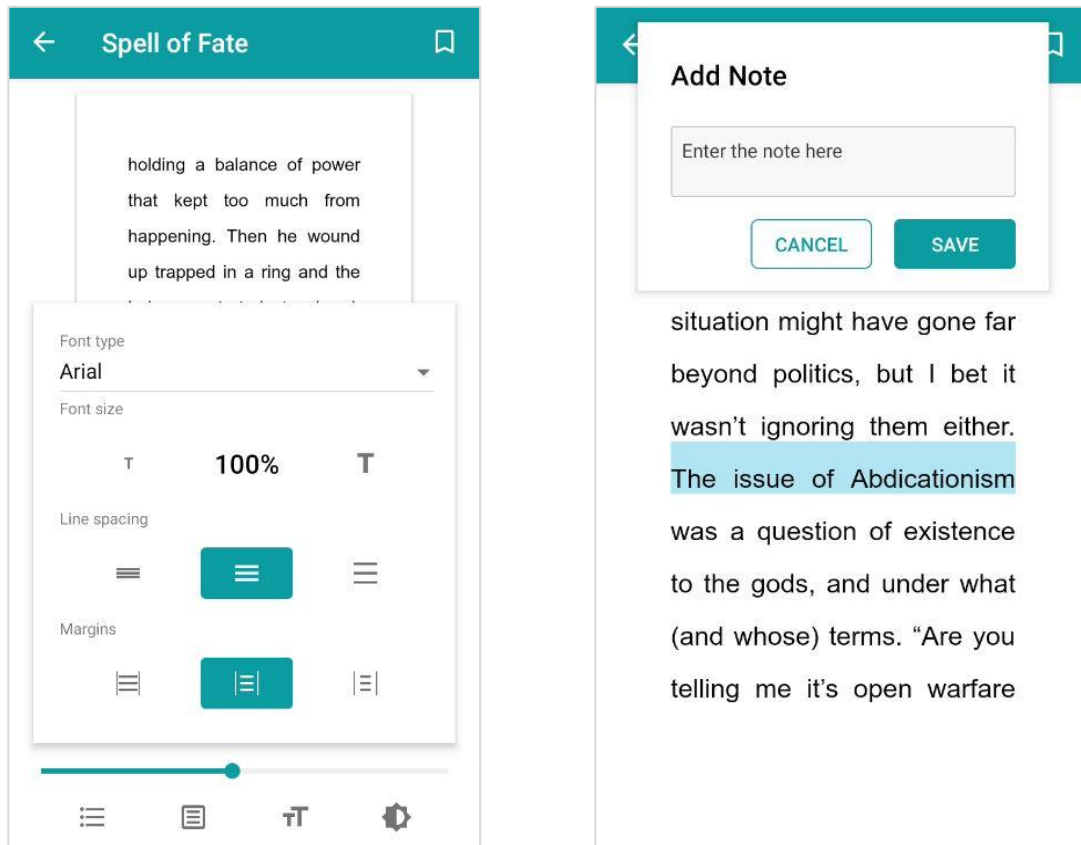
Spell of Fate

holding a balance of power that kept too much from happening. Then he wound up trapped in a ring and the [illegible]

Font type
Arial
Font size
T 100% T
Line spacing
Margins

Add Note
Enter the note here
CANCEL SAVE

situation might have gone far beyond politics, but I bet it wasn't ignoring them either. The issue of Abdicationism was a question of existence to the gods, and under what (and whose) terms. "Are you telling me it's open warfare